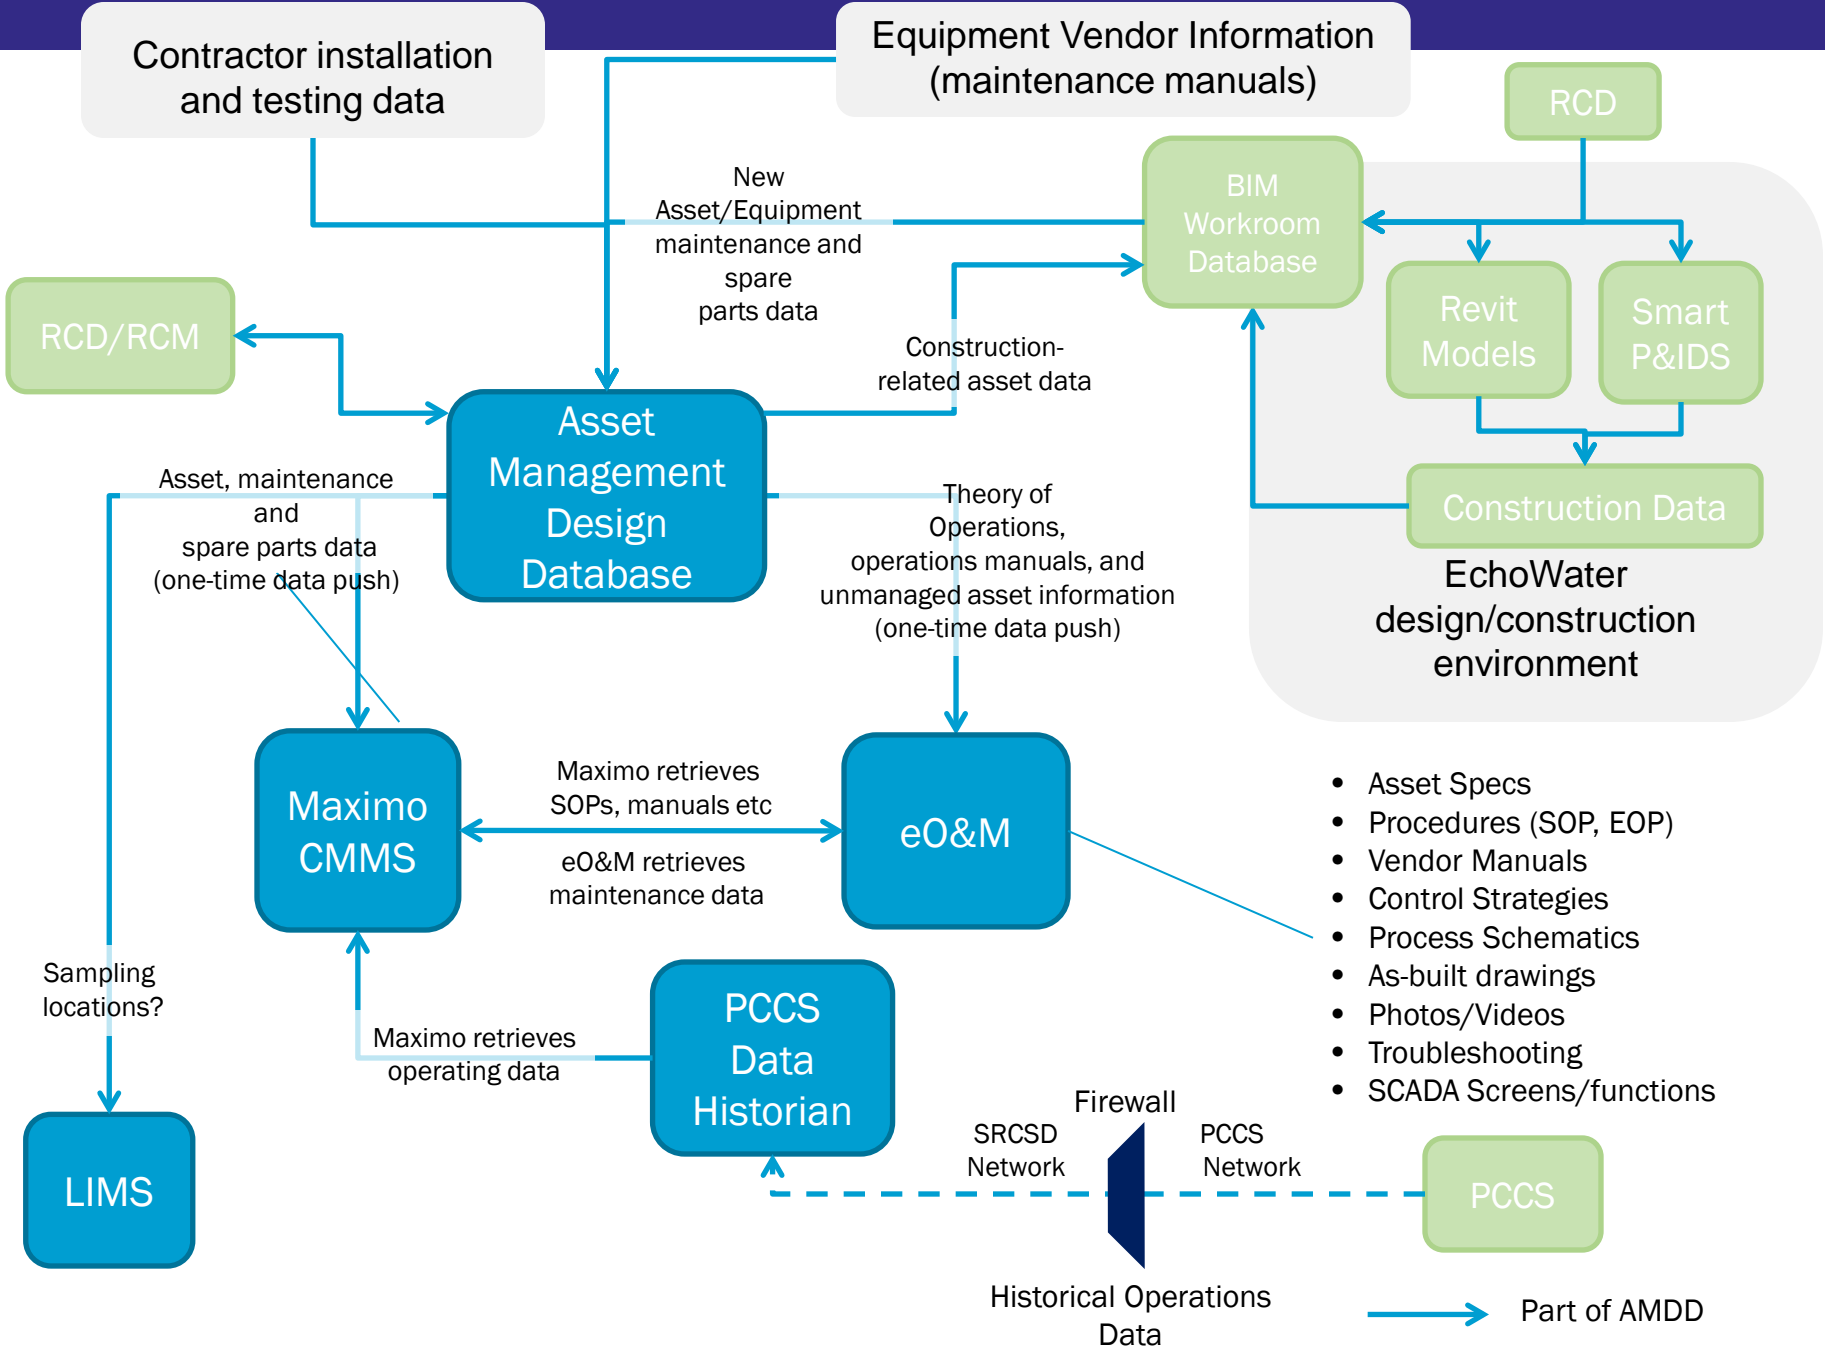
Contractor installation and testing data

Equipment Vendor Information (maintenance manuals)

RCD

BIM Workroom Database

New Asset/Equipment maintenance and spare parts data

Revit Models

Smart P&IDS

RCD/RCM

Construction-related asset data

Asset Management Design Database

Construction Data

Asset, maintenance and spare parts data (one-time data push)

Theory of Operations, operations manuals, and unmanaged asset information (one-time data push)

EchoWater design/construction environment

Maximo CMMS

Maximo retrieves SOPs, manuals etc

eO&M retrieves maintenance data

eO&M

- Asset Specs
- Procedures (SOP, EOP)
- Vendor Manuals
- Control Strategies
- Process Schematics
- As-built drawings
- Photos/Videos
- Troubleshooting
- SCADA Screens/functions

Sampling locations?

Maximo retrieves operating data

PCCS Data Historian

Firewall

SRCSD Network

PCCS Network

PCCS

LIMS

Historical Operations Data

Part of AMDD